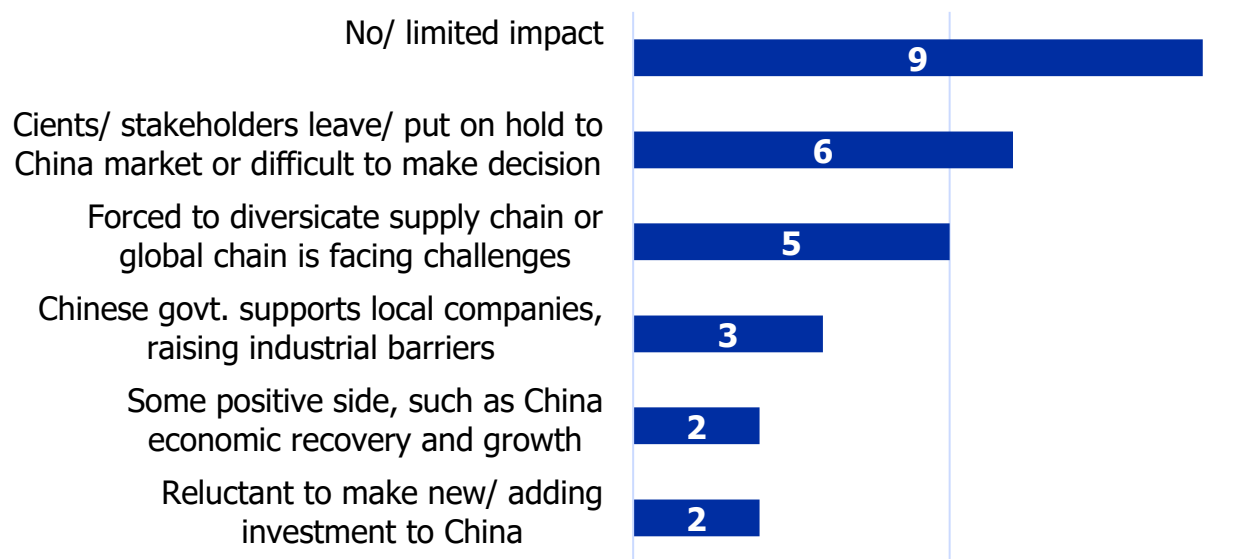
No/ limited impact 9

Cients/ stakeholders leave/ put on hold to China market or difficult to make decision 6

Forced to diversicate supply chain or global chain is facing challenges 5

Chinese govt. supports local companies, raising industrial barriers 3

Some positive side, such as China economic recovery and growth 2

Reluctant to make new/ adding investment to China 2